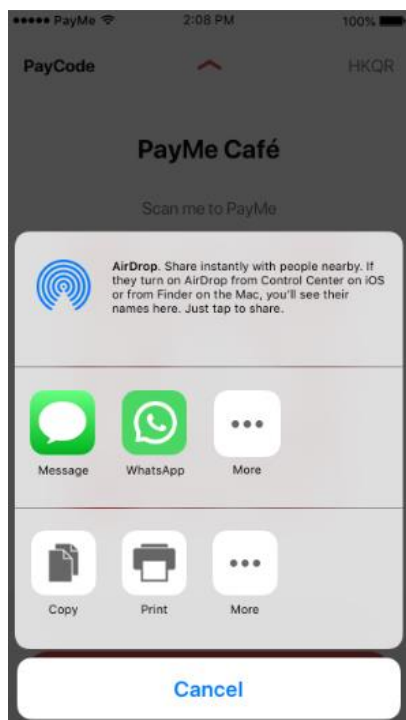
••••• PayMe 2:08 PM 100%

PayCode HKQR

PayMe Café

Scan me to PayMe

AirDrop. Share instantly with people nearby. If they turn on AirDrop from Control Center on iOS or from Finder on the Mac, you'll see their names here. Just tap to share.

Message WhatsApp More

Copy Print More

Cancel